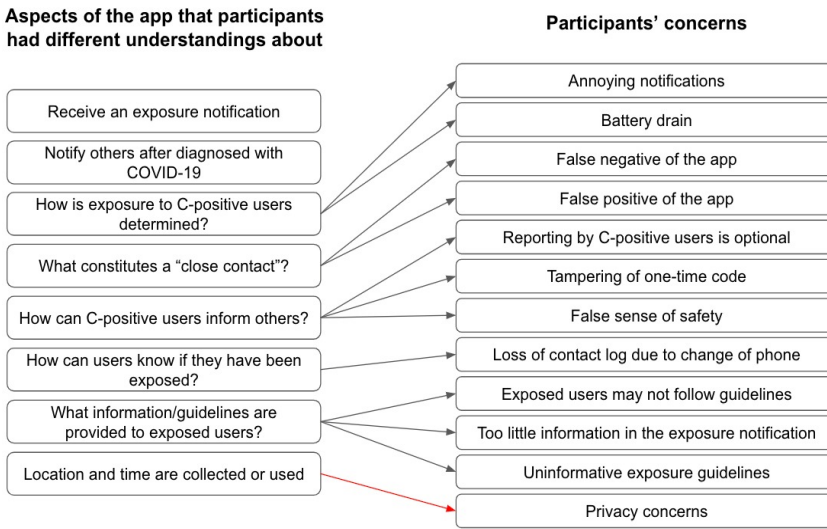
Aspects of the app that participants had different understandings about

Receive an exposure notification

Notify others after diagnosed with COVID-19

How is exposure to C-positive users determined?

What constitutes a “close contact”?

How can C-positive users inform others?

How can users know if they have been exposed?

What information/guidelines are provided to exposed users?

Location and time are collected or used

Participants’ concerns

Annoying notifications

Battery drain

False negative of the app

False positive of the app

Reporting by C-positive users is optional

Tampering of one-time code

False sense of safety

Loss of contact log due to change of phone

Exposed users may not follow guidelines

Too little information in the exposure notification

Uninformative exposure guidelines

Privacy concerns